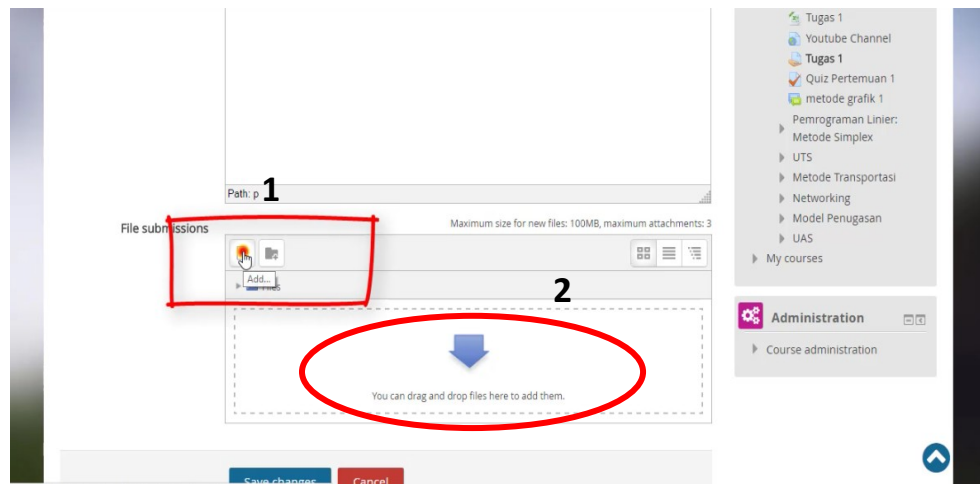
Path: p

1

File submissions

Maximum size for new files: 100MB, maximum attachments: 3

Add...

Files

2

You can drag and drop files here to add them.

Save changes

Cancel

Tugas 1
Youtube Channel
Tugas 1
Quiz Pertemuan 1
metode grafik 1
Pemrograman Linier: Metode Simplex
UTS
Metode Transportasi
Networking
Model Penugasan
UAS
My courses

Administration

Course administration